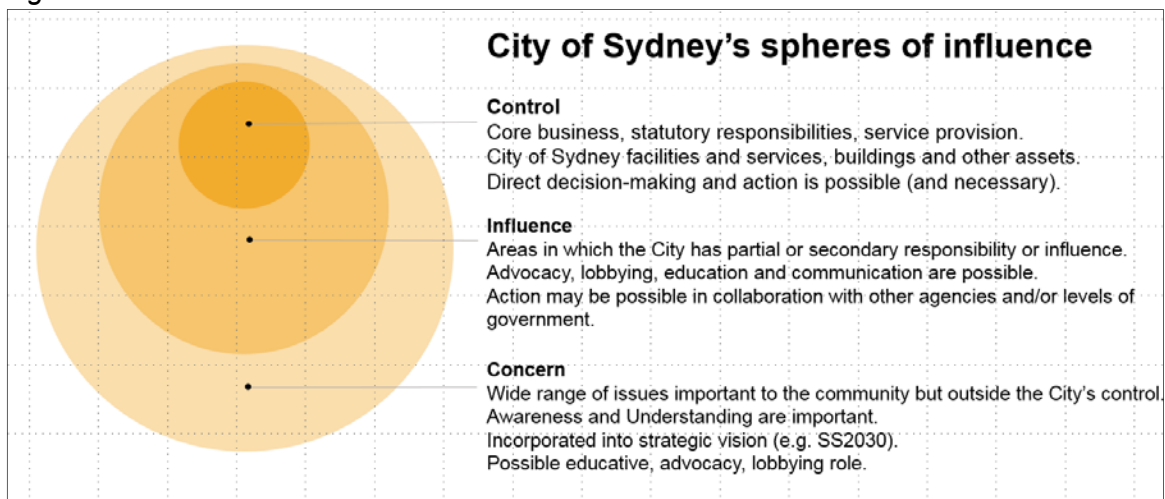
City of Sydney's spheres of influence

Control
Core business, statutory responsibilities, service provision.
City of Sydney facilities and services, buildings and other assets.
Direct decision-making and action is possible (and necessary).

Influence
Areas in which the City has partial or secondary responsibility or influence.
Advocacy, lobbying, education and communication are possible.
Action may be possible in collaboration with other agencies and/or levels of government.

Concern
Wide range of issues important to the community but outside the City's control.
Awareness and Understanding are important.
Incorporated into strategic vision (e.g. SS2030).
Possible educative, advocacy, lobbying role.